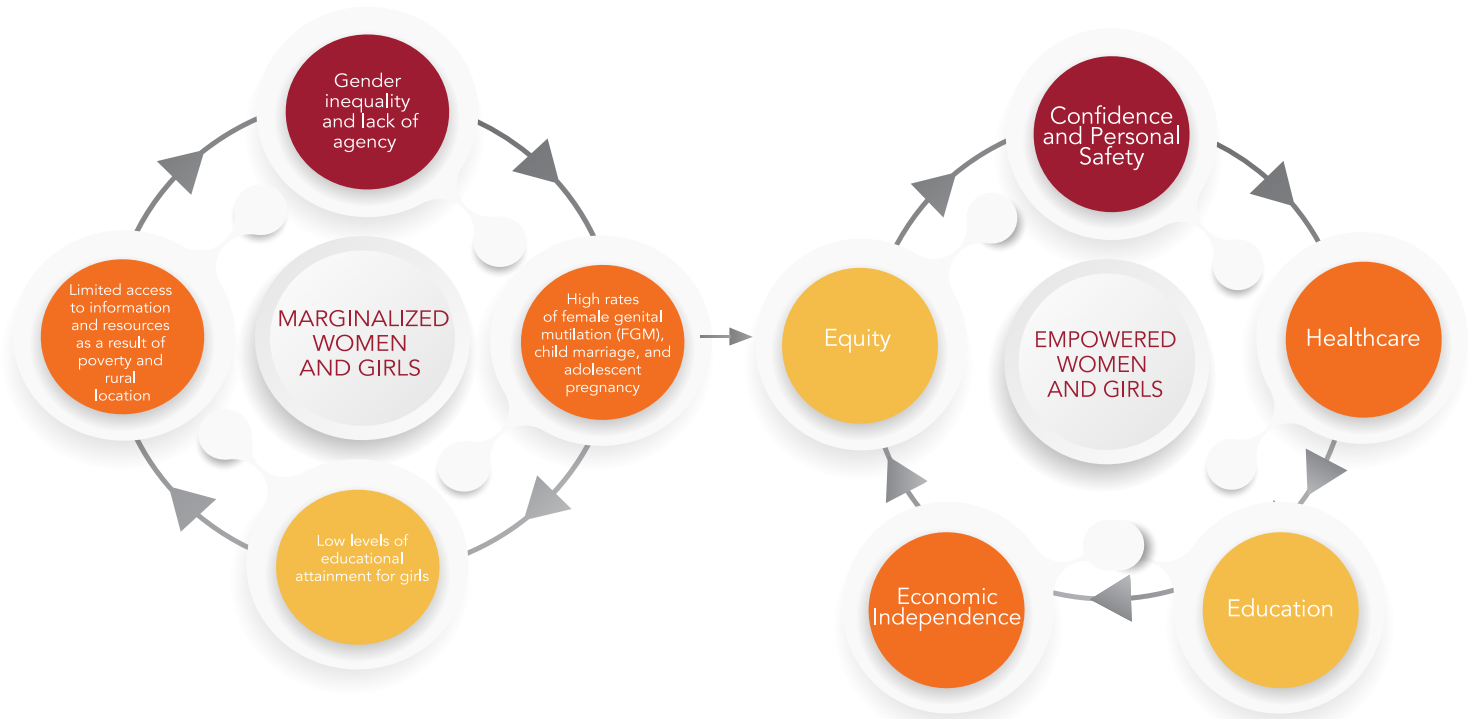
Gender inequality and lack of agency

Limited access to information and resources as a result of poverty and rural location

MARGINALIZED WOMEN AND GIRLS

High rates of female genital mutilation (FGM), child marriage, and adolescent pregnancy

Low levels of educational attainment for girls

Confidence and Personal Safety

Equity

EMPOWERED WOMEN AND GIRLS

Healthcare

Economic Independence

Education